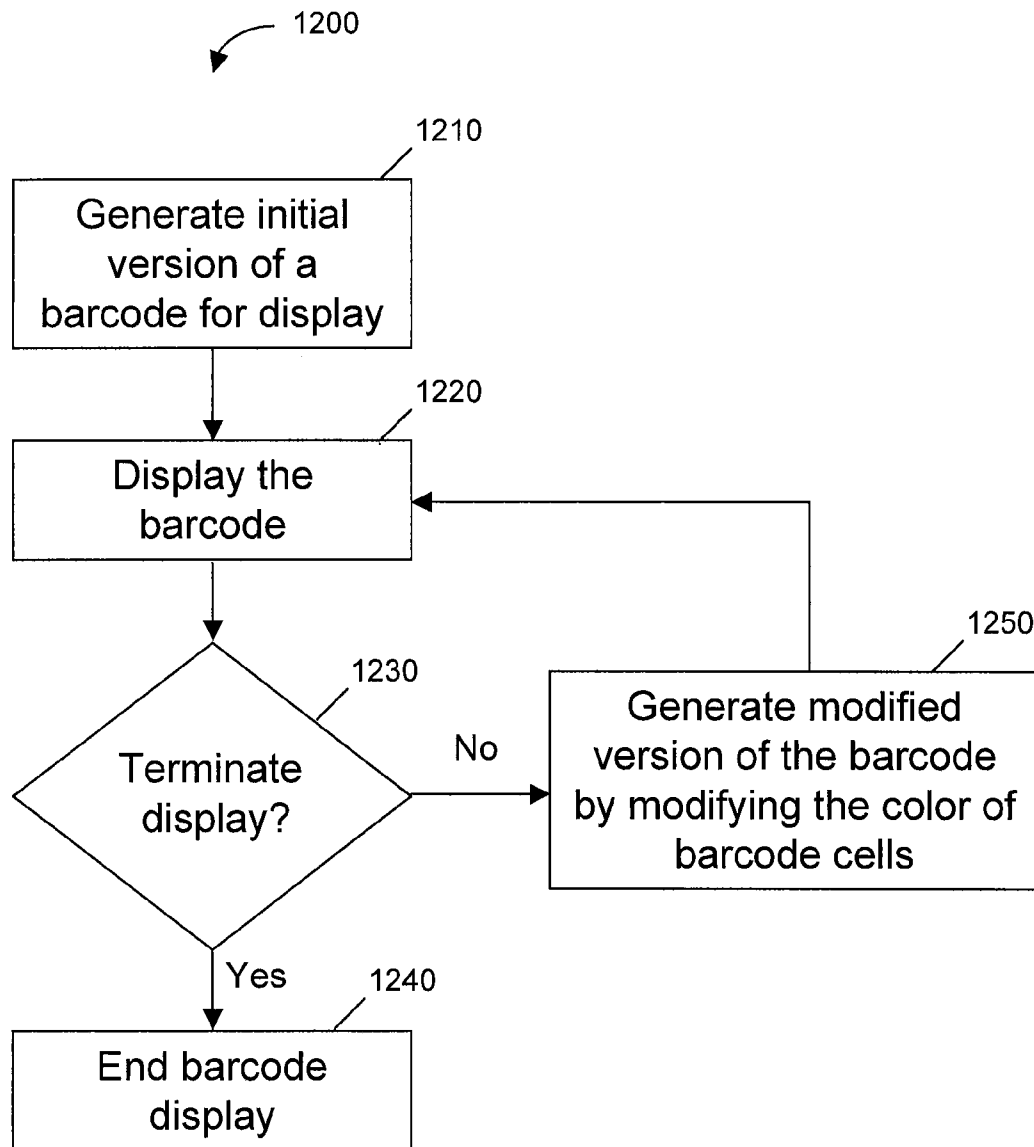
1200

1210

Generate initial version of a barcode for display

1220

Display the barcode

1230

Terminate display?

No

1250

Generate modified version of the barcode by modifying the color of barcode cells

Yes

1240

End barcode display